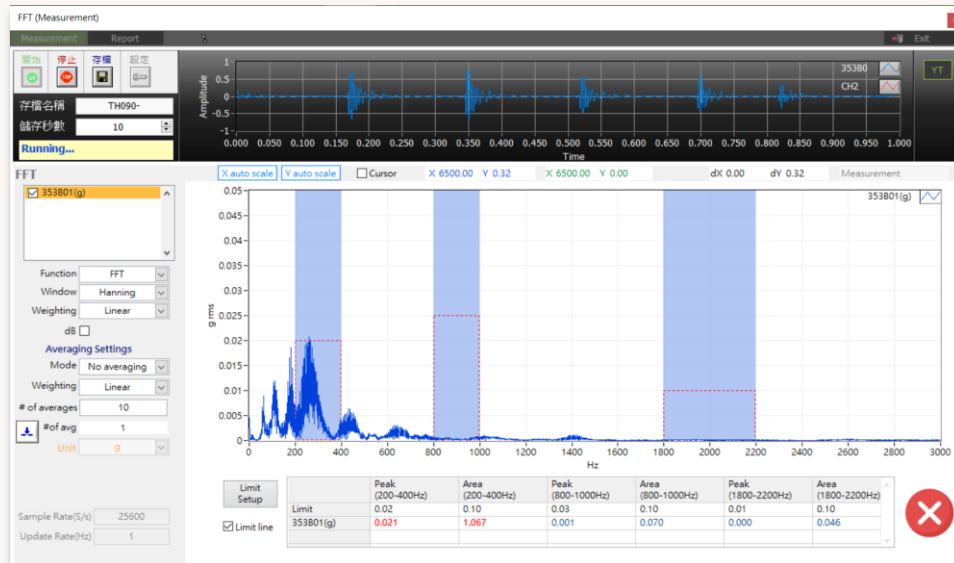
FFT (Measurement)

Measurement Report Exit

開始 停止 存檔 設定

存檔名稱 TH090-
儲存秒數 10
Running...

Amplitude
1 0.5 0 -0.5 -1
0.000 0.050 0.100 0.150 0.200 0.250 0.300 0.350 0.400 0.450 0.500 0.550 0.600 0.650 0.700 0.750 0.800 0.850 0.900 0.950 1.000
Time
353B0
CH2
YT

FFT
353B01(g)

Function FFT
Window Hanning
Weighting Linear
dB
Averaging Settings
Mode No averaging
Weighting Linear
# of averages 10
#of avg 1
Unit g

Sample Rate(S/s) 25600
Update Rate(Hz) 1

X auto scale Y auto scale Cursor X 6500.00 Y 0.32 X 6500.00 Y 0.00 dX 0.00 dY 0.32 Measurement

353B01(g)
g rms
0.05 0.045 0.04 0.035 0.03 0.025 0.02 0.015 0.01 0.005 0
0 200 400 600 800 1000 1200 1400 1600 1800 2000 2200 2400 2600 2800 3000
Hz

Limit Setup
Limit line

| | Peak (200-400Hz) | Area (200-400Hz) | Peak (800-1000Hz) | Area (800-1000Hz) | Peak (1800-2200Hz) | Area (1800-2200Hz) |
|---|---|---|---|---|---|---|
| Limit | 0.02 | 0.10 | 0.03 | 0.10 | 0.01 | 0.10 |
| 353B01(g) | 0.021 | 1.067 | 0.001 | 0.070 | 0.000 | 0.046 |